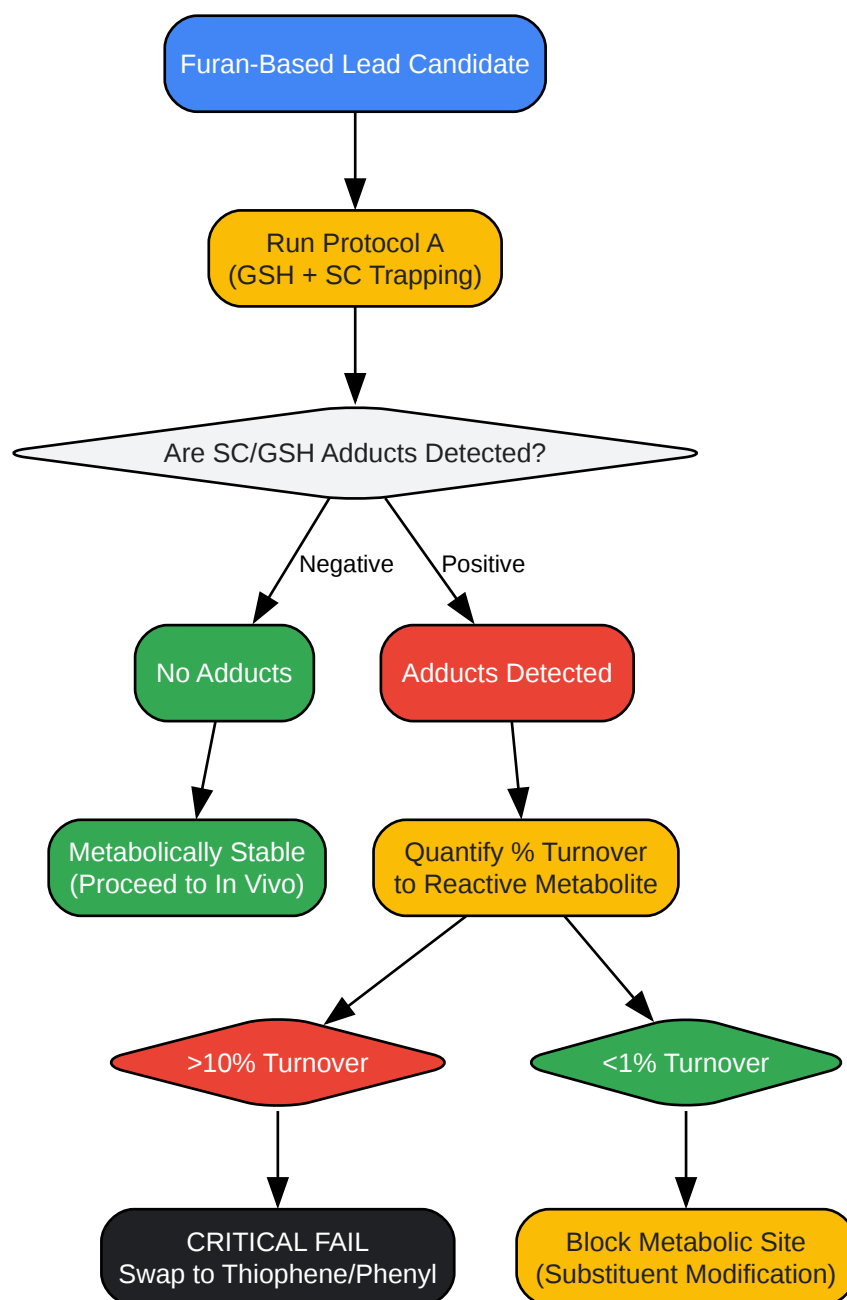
Furan-Based Lead Candidate

Run Protocol A
(GSH + SC Trapping)

Are SC/GSH Adducts Detected?

Negative

Positive

No Adducts

Adducts Detected

Metabolically Stable
(Proceed to In Vivo)

Quantify % Turnover
to Reactive Metabolite

>10% Turnover

<1% Turnover

CRITICAL FAIL
Swap to Thiophene/Phenyl

Block Metabolic Site
(Substituent Modification)